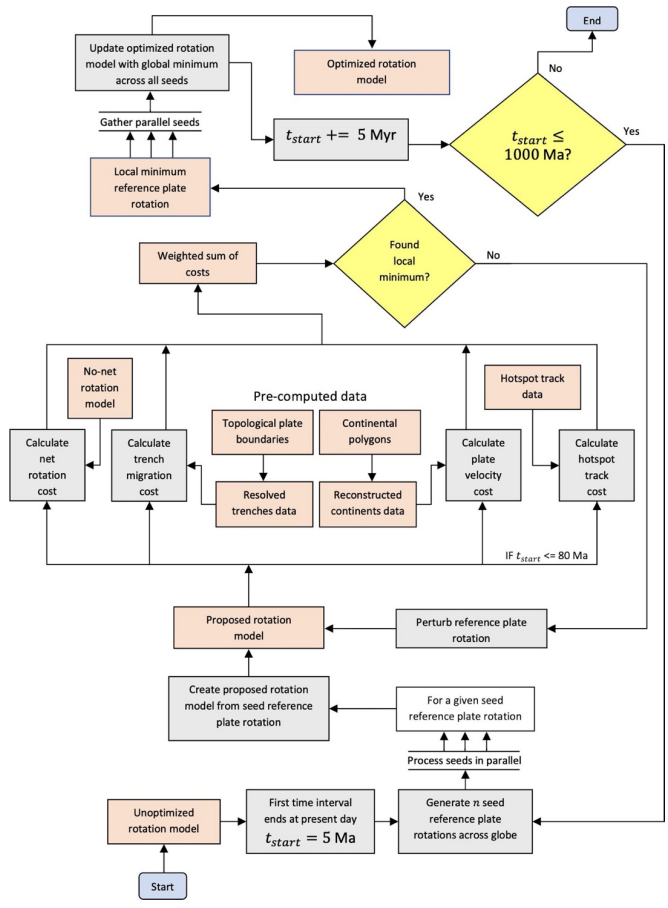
End

Update optimized rotation model with global minimum across all seeds

Optimized rotation model

No

Gather parallel seeds

$t_{start}$ += 5 Myr

$t_{start} \leq$ 1000 Ma?

Yes

Local minimum reference plate rotation

Yes

Weighted sum of costs

Found local minimum?

No

No-net rotation model

Pre-computed data

Hotspot track data

Topological plate boundaries

Continental polygons

Calculate net rotation cost

Calculate trench migration cost

Resolved trenches data

Reconstructed continents data

Calculate plate velocity cost

Calculate hotspot track cost

IF $t_{start}$ <= 80 Ma

Proposed rotation model

Perturb reference plate rotation

Create proposed rotation model from seed reference plate rotation

For a given seed reference plate rotation

Process seeds in parallel

Unoptimized rotation model

First time interval ends at present day $t_{start} = 5$ Ma

Generate $n$ seed reference plate rotations across globe

Start